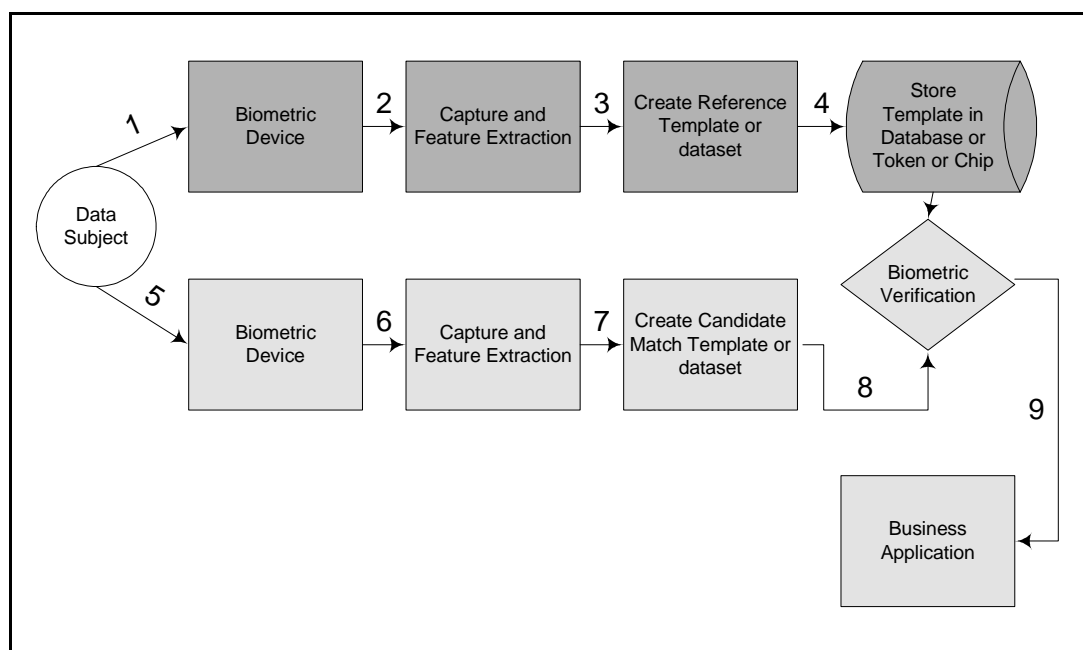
Data Subject

1

Biometric Device

2

Capture and Feature Extraction

3

Create Reference Template or dataset

4

Store Template in Database or Token or Chip

5

Biometric Device

6

Capture and Feature Extraction

7

Create Candidate Match Template or dataset

8

Biometric Verification

9

Business Application